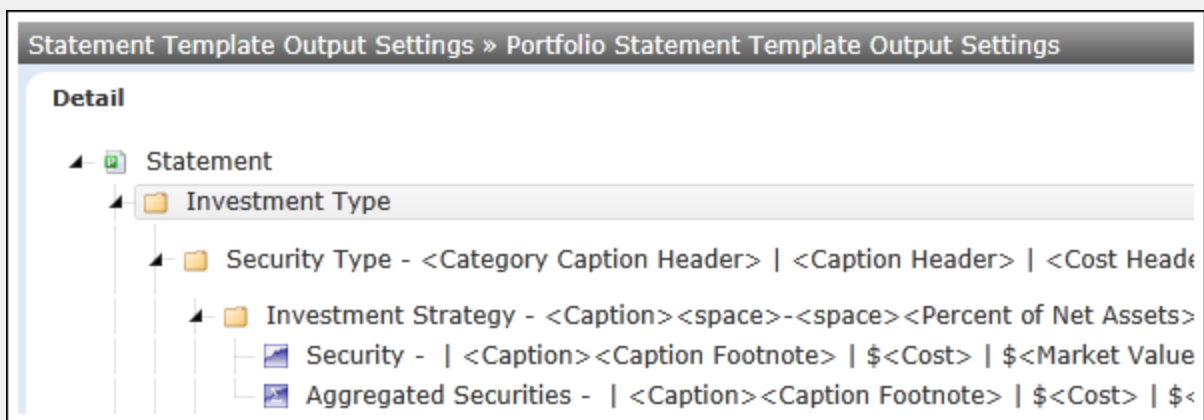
Statement Template Output Settings » Portfolio Statement Template Output Settings

Detail

Statement

Investment Type

Security Type - <Category Caption Header> | <Caption Header> | <Cost Heade

Investment Strategy - <Caption><space>-<space><Percent of Net Assets>

Security - | <Caption><Caption Footnote> | $<Cost> | $<Market Value

Aggregated Securities - | <Caption><Caption Footnote> | $<Cost> | $<